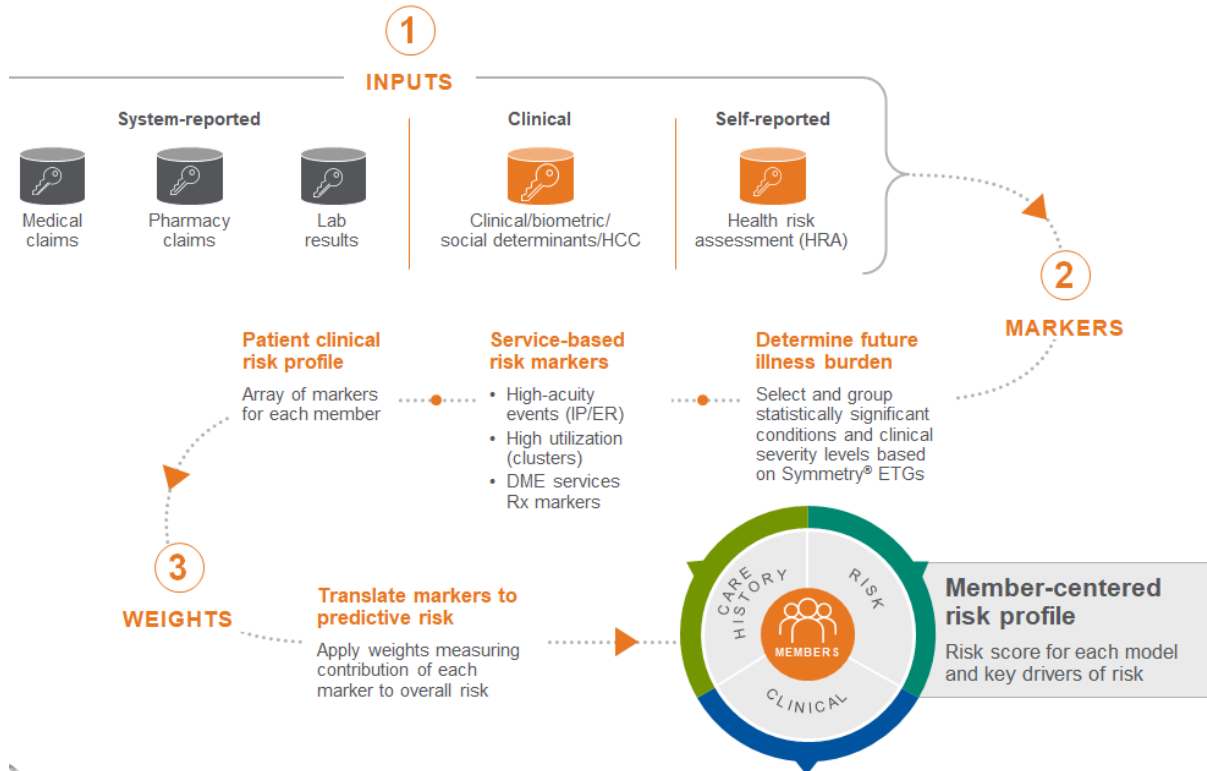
1

INPUTS

System-reported

Medical claims

Pharmacy claims

Lab results

Clinical

Clinical/biometric/ social determinants/HCC

Self-reported

Health risk assessment (HRA)

2

MARKERS

Patient clinical risk profile

Array of markers for each member

Service-based risk markers

• High-acuity events (IP/ER)
• High utilization (clusters)
• DME services Rx markers

Determine future illness burden

Select and group statistically significant conditions and clinical severity levels based on Symmetry® ETGs

3

WEIGHTS

Translate markers to predictive risk

Apply weights measuring contribution of each marker to overall risk

CARE HISTORY

RISK

CLINICAL

MEMBERS

Member-centered risk profile

Risk score for each model and key drivers of risk